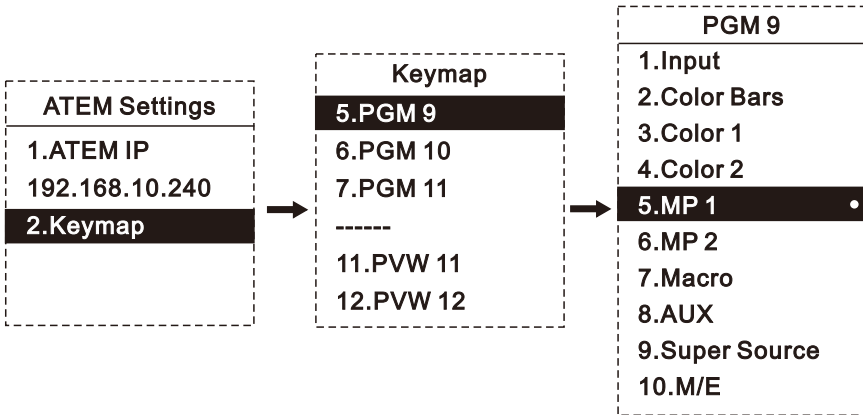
ATEM Settings
1.ATEM IP
192.168.10.240
2.Keymap

Keymap
5.PGM 9
6.PGM 10
7.PGM 11
------
11.PVW 11
12.PVW 12

PGM 9
1.Input
2.Color Bars
3.Color 1
4.Color 2
5.MP 1
6.MP 2
7.Macro
8.AUX
9.Super Source
10.M/E